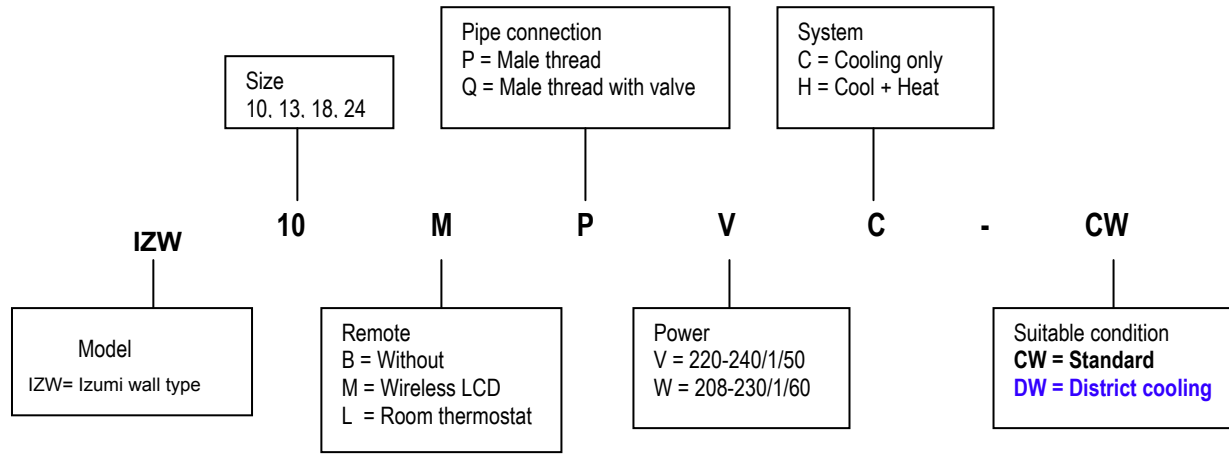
Pipe connection
P = Male thread
Q = Male thread with valve

System
C = Cooling only
H = Cool + Heat

Size
10, 13, 18, 24

IZW 10 M P V C - CW

Model
IZW= Izumi wall type

Remote
B = Without
M = Wireless LCD
L = Room thermostat

Power
V = 220-240/1/50
W = 208-230/1/60

Suitable condition
**CW = Standard**
**DW = District cooling**